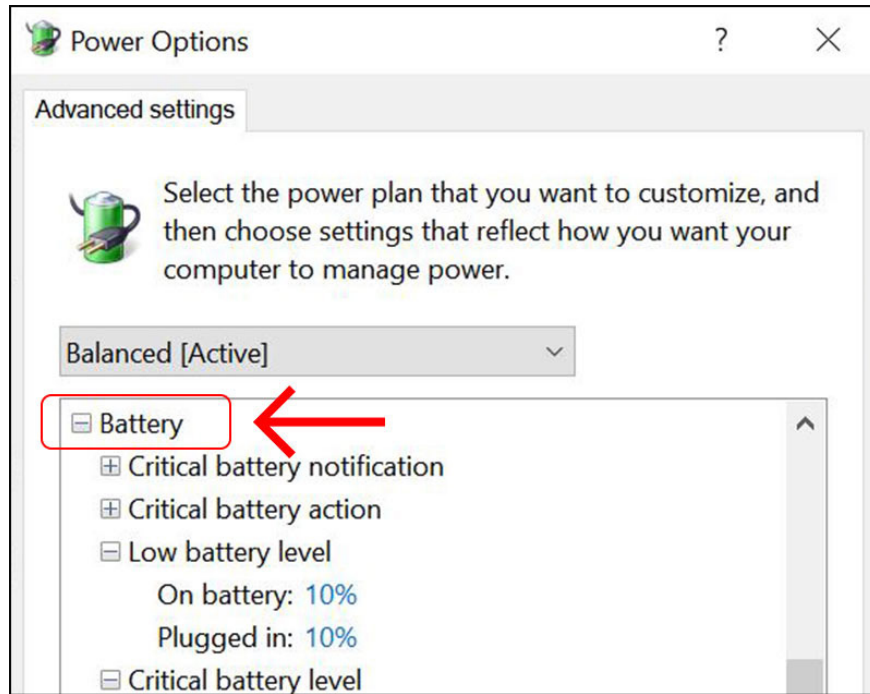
Power Options

?

Advanced settings

Select the power plan that you want to customize, and then choose settings that reflect how you want your computer to manage power.

Balanced [Active]

⊟ Battery
⊞ Critical battery notification
⊞ Critical battery action
⊟ Low battery level
On battery: 10%
Plugged in: 10%
⊟ Critical battery level